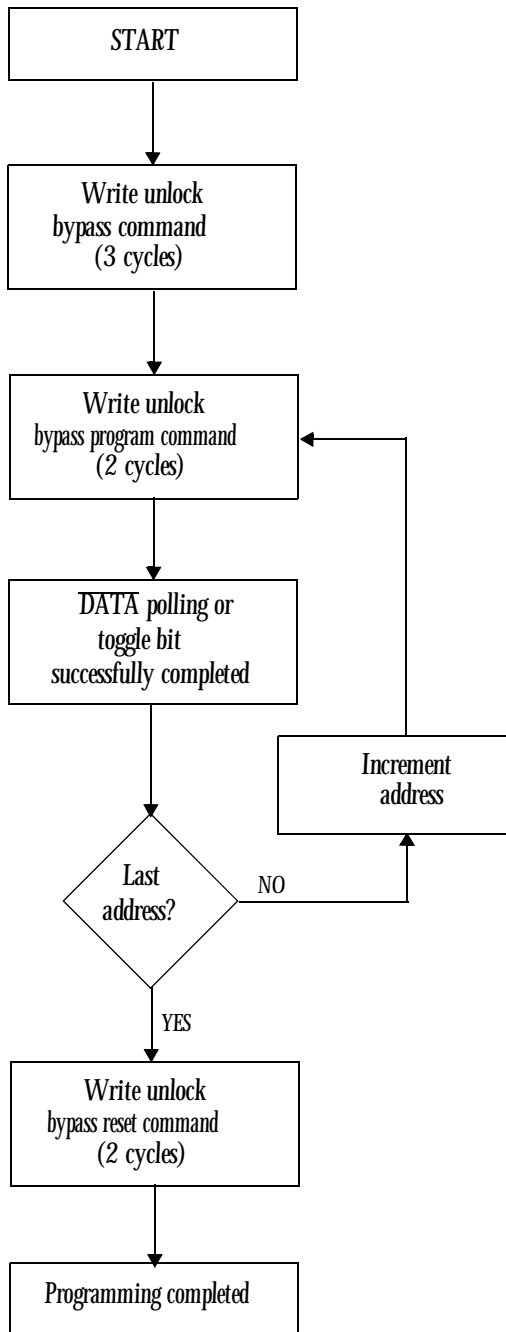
START

Write unlock bypass command (3 cycles)

Write unlock bypass program command (2 cycles)

$\overline{\text{DATA}}$ polling or toggle bit successfully completed

Increment address

Last address?

NO

YES

Write unlock bypass reset command (2 cycles)

Programming completed